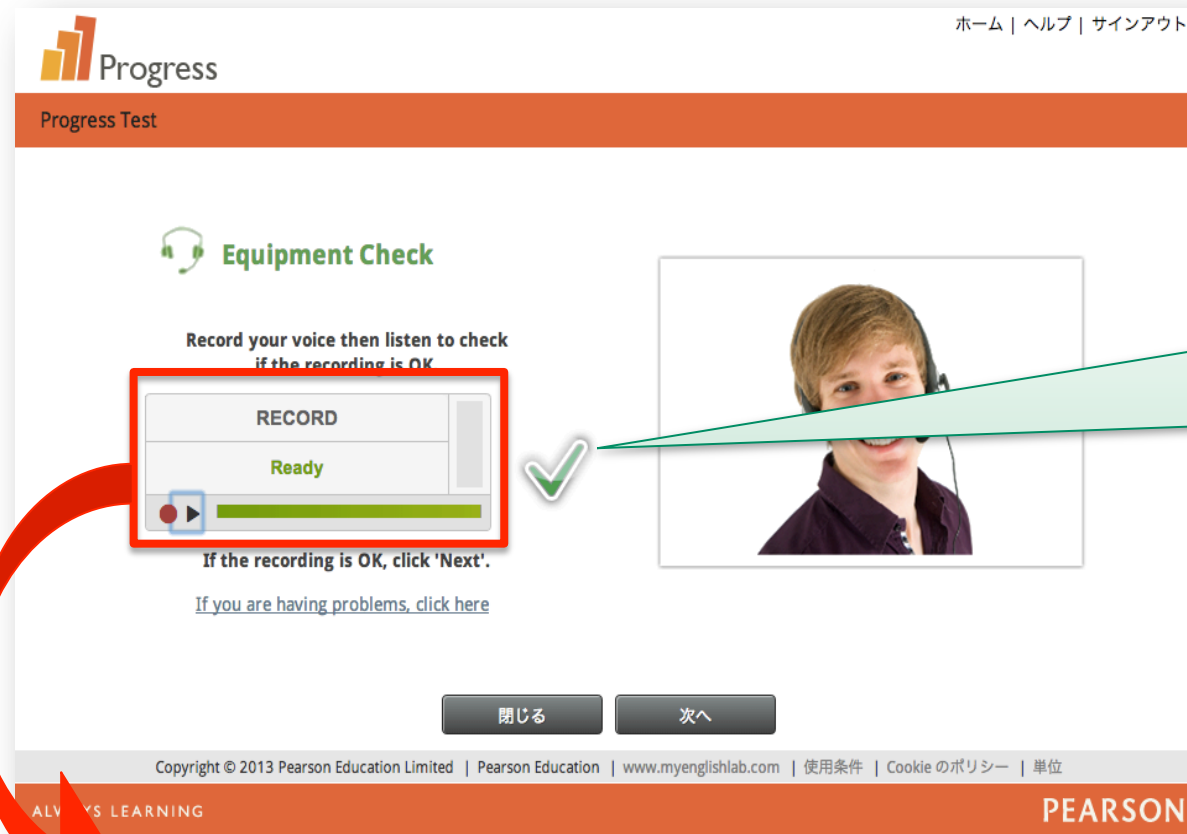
ホーム | ヘルプ | サインアウト

Progress

Progress Test

Equipment Check

Record your voice then listen to check if the recording is OK.

RECORD

Ready

If the recording is OK, click 'Next'.

If you are having problems, click here

閉じる

次へ

Copyright © 2013 Pearson Education Limited | Pearson Education | www.myenglishlab.com | 使用条件 | Cookie のポリシー | 単位

AL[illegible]YS LEARNING

PEARSON